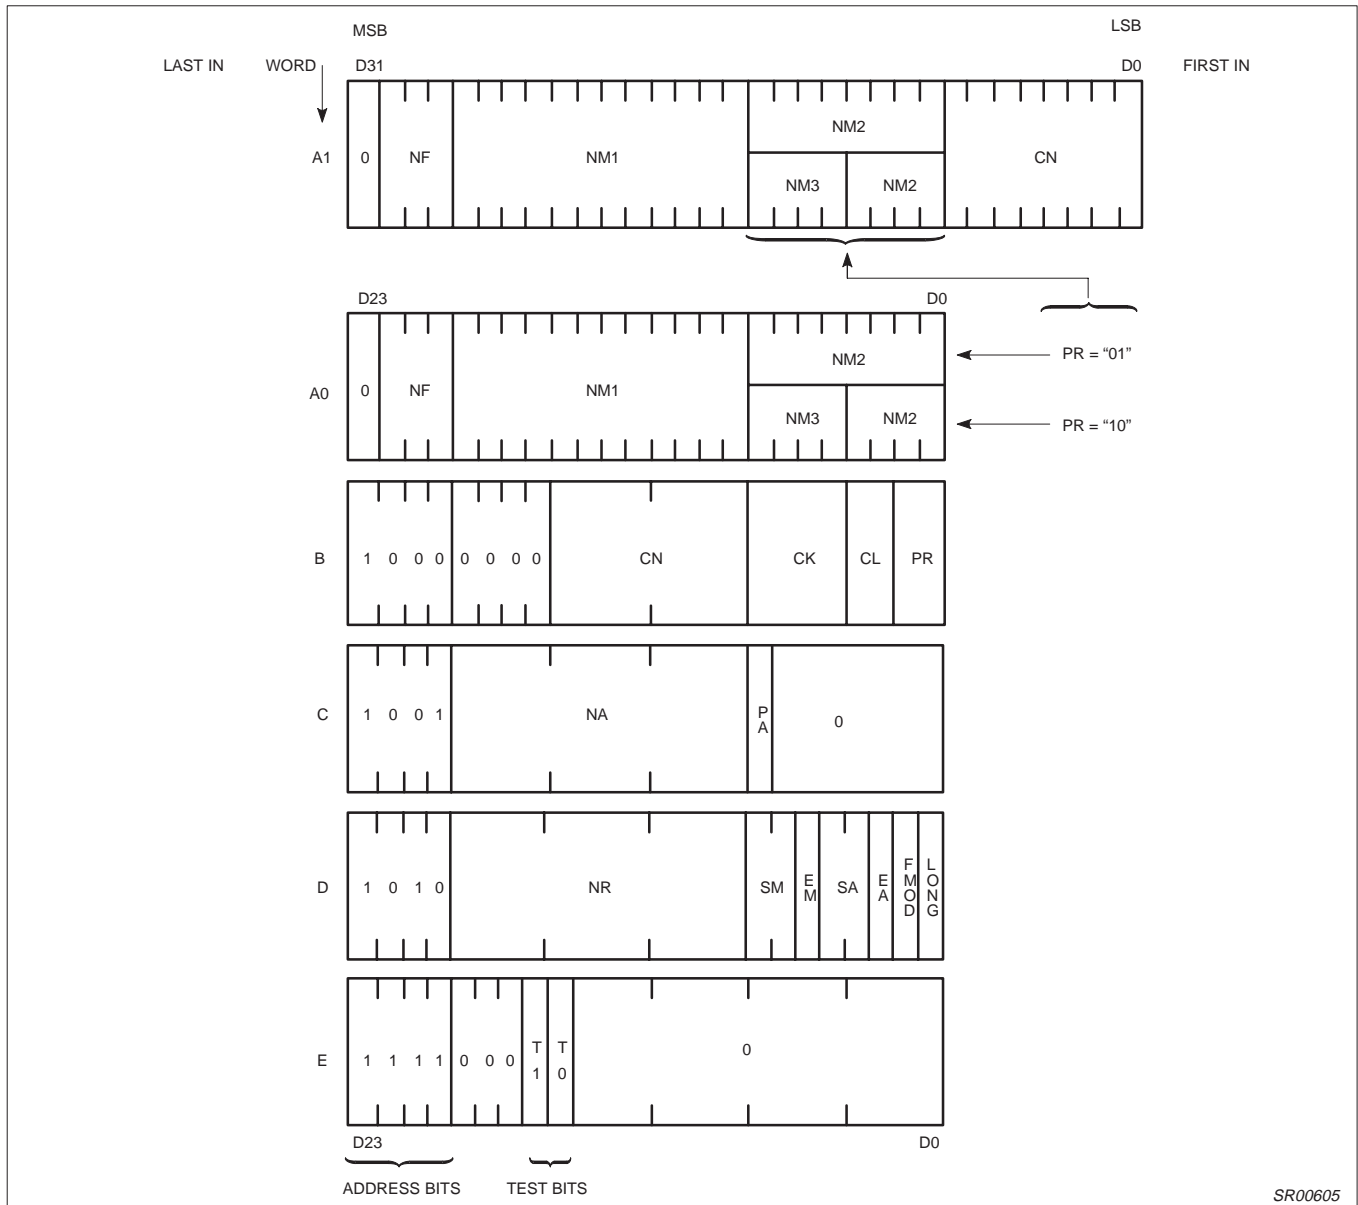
MSB

LSB

LAST IN

WORD

D31

D0

FIRST IN

A1

0

NF

NM1

NM2

NM3

NM2

CN

D23

D0

A0

0

NF

NM1

NM2

NM3

NM2

PR = "01"

PR = "10"

B

1 0 0 0

0 0 0 0

CN

CK

CL

PR

C

1 0 0 1

NA

P A

0

D

1 0 1 0

NR

SM

E M

SA

E A

F M O D

L O N G

E

1 1 1 1

0 0 0

T 1

T 0

0

D23

D0

ADDRESS BITS

TEST BITS

SR00605